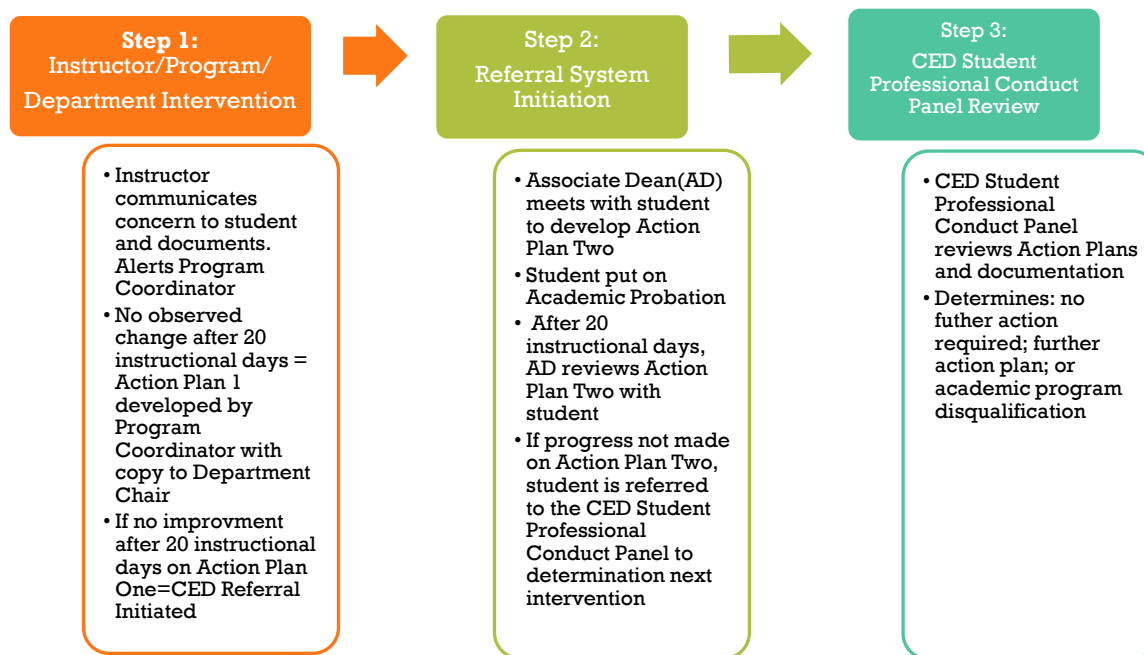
**Step 1:**
Instructor/Program/
Department Intervention

Step 2:
Referral System Initiation

Step 3:
CED Student Professional Conduct Panel Review

• Instructor communicates concern to student and documents. Alerts Program Coordinator
• No observed change after 20 instructional days = Action Plan 1 developed by Program Coordinator with copy to Department Chair
• If no improvment after 20 instructional days on Action Plan One=CED Referral Initiated

• Associate Dean(AD) meets with student to develop Action Plan Two
• Student put on Academic Probation
• After 20 instructional days, AD reviews Action Plan Two with student
• If progress not made on Action Plan Two, student is referred to the CED Student Professional Conduct Panel to determination next intervention

• CED Student Professional Conduct Panel reviews Action Plans and documentation
• Determines: no futher action required; further action plan; or academic program disqualification